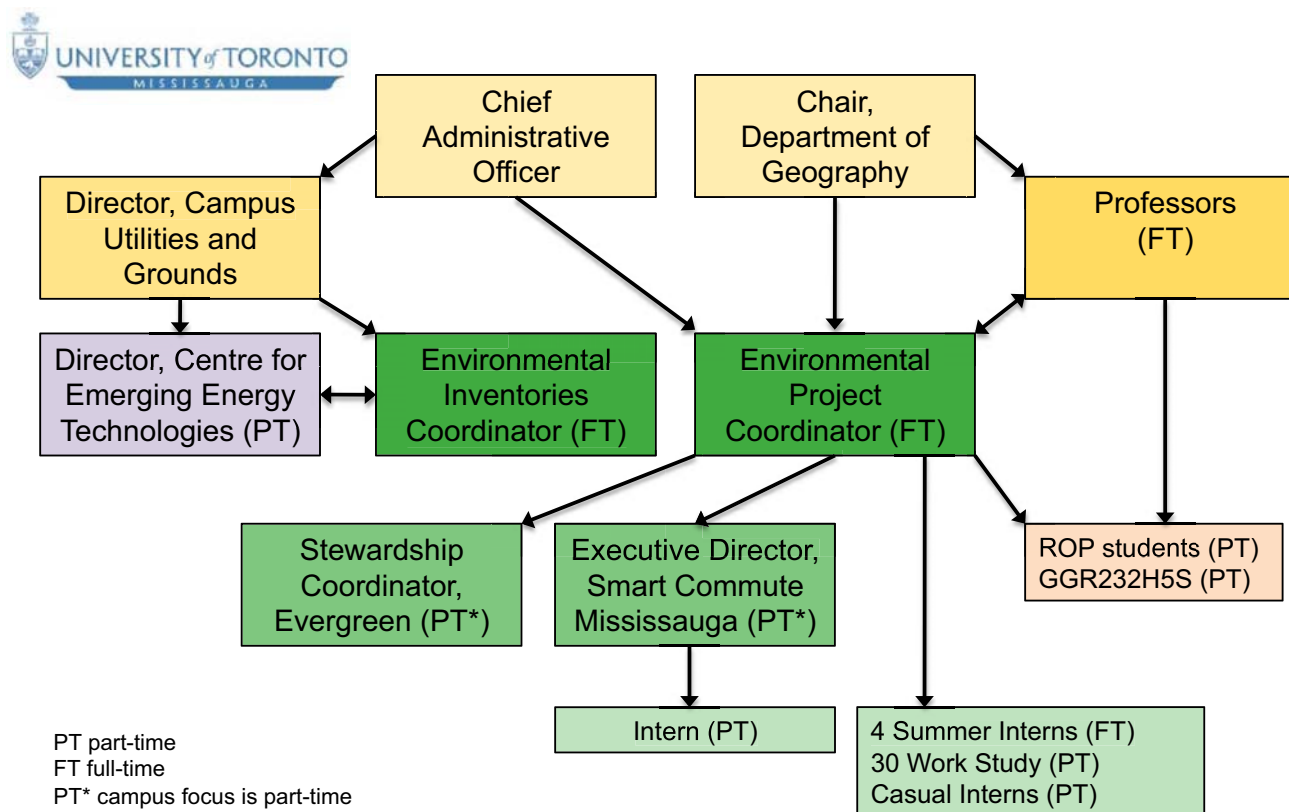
UNIVERSITY of TORONTO
MISSISSAUGA

Chief Administrative Officer

Chair, Department of Geography

Director, Campus Utilities and Grounds

Professors (FT)

Director, Centre for Emerging Energy Technologies (PT)

Environmental Inventories Coordinator (FT)

Environmental Project Coordinator (FT)

Stewardship Coordinator, Evergreen (PT*)

Executive Director, Smart Commute Mississauga (PT*)

ROP students (PT)
GGR232H5S (PT)

Intern (PT)

4 Summer Interns (FT)
30 Work Study (PT)
Casual Interns (PT)

PT part-time
FT full-time
PT* campus focus is part-time